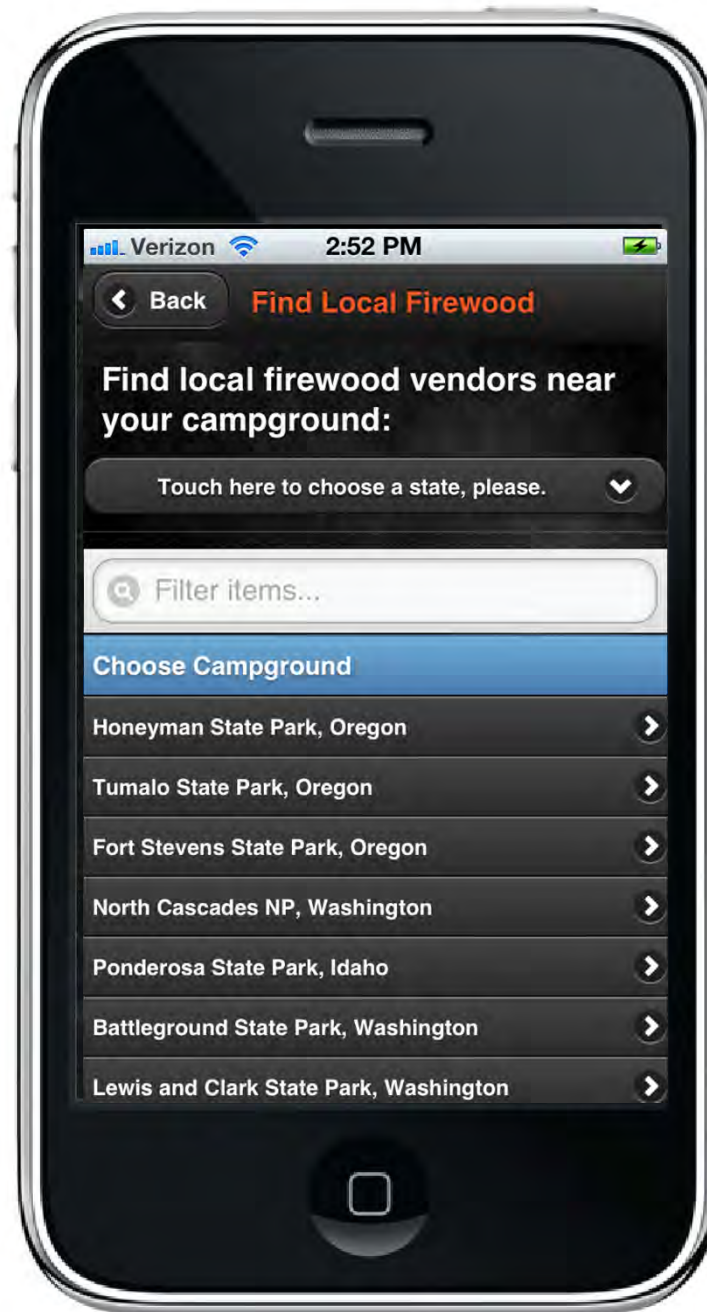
Verizon 2:52 PM

Back Find Local Firewood

Find local firewood vendors near your campground:

Touch here to choose a state, please.

Filter items...

Choose Campground

Honeyman State Park, Oregon

Tumalo State Park, Oregon

Fort Stevens State Park, Oregon

North Cascades NP, Washington

Ponderosa State Park, Idaho

Battleground State Park, Washington

Lewis and Clark State Park, Washington